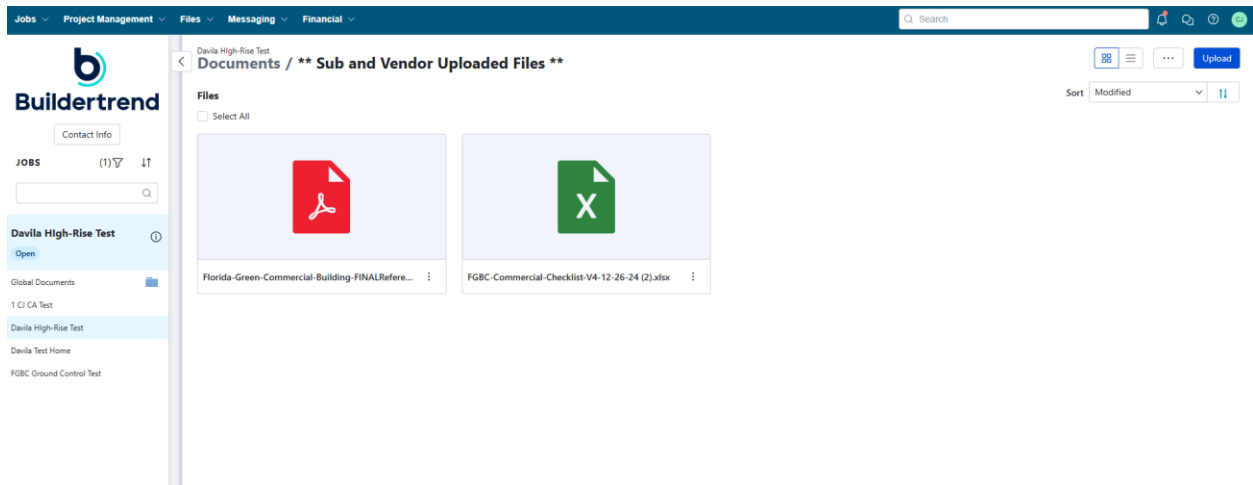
Jobs Project Management Files Messaging Financial

Search

CJ

Buildertrend

Contact Info

JOBS (1)

Davila High-Rise Test

Open

Global Documents

1 CJ CA Test

Davila High-Rise Test

Davila Test Home

FGBC Ground Control Test

Davila High-Rise Test

Documents / ** Sub and Vendor Uploaded Files **

Upload

Files

Select All

Sort Modified

Florida-Green-Commercial-Building-FINALRefere...

FGBC-Commercial-Checklist-V4-12-26-24 (2).xlsx